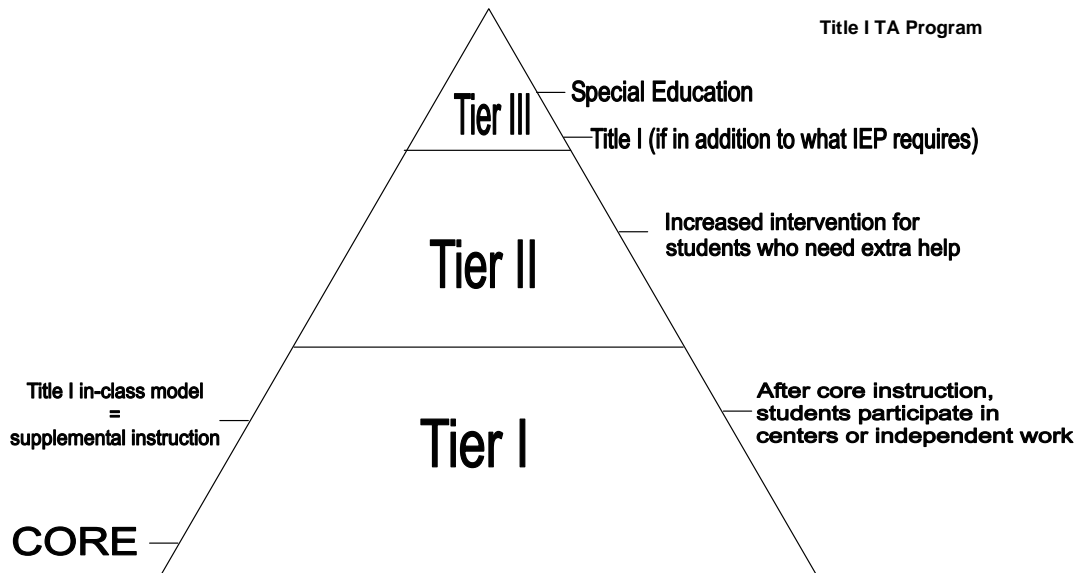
Title I TA Program

Tier III

Special Education

Title I (if in addition to what IEP requires)

Tier II

Increased intervention for students who need extra help

Title I in-class model = supplemental instruction

Tier I

After core instruction, students participate in centers or independent work

CORE